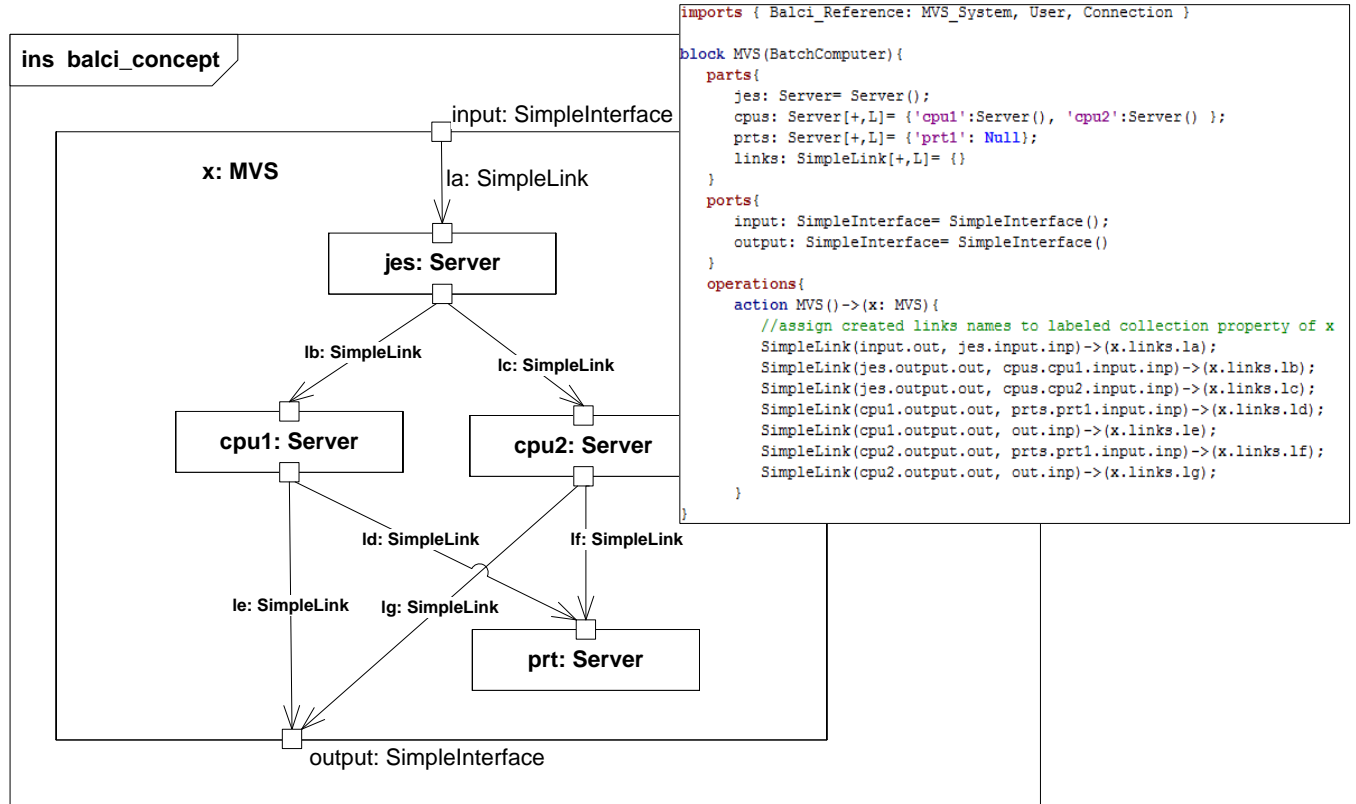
ins balci_concept

input: SimpleInterface

x: MVS

la: SimpleLink

jes: Server

lb: SimpleLink

lc: SimpleLink

cpu1: Server

cpu2: Server

ld: SimpleLink

lf: SimpleLink

le: SimpleLink

lg: SimpleLink

prt: Server

output: SimpleInterface

imports { Balci_Reference: MVS_System, User, Connection }

block MVS(BatchComputer){
parts{
jes: Server= Server();
cpus: Server[+,L]= {'cpu1':Server(), 'cpu2':Server() };
prts: Server[+,L]= {'prt1': Null};
links: SimpleLink[+,L]= {}
}
ports{
input: SimpleInterface= SimpleInterface();
output: SimpleInterface= SimpleInterface()
}
operations{
action MVS()->(x: MVS){
//assign created links names to labeled collection property of x
SimpleLink(input.out, jes.input.inp)->(x.links.la);
SimpleLink(jes.output.out, cpus.cpu1.input.inp)->(x.links.lb);
SimpleLink(jes.output.out, cpus.cpu2.input.inp)->(x.links.lc);
SimpleLink(cpu1.output.out, prts.prt1.input.inp)->(x.links.ld);
SimpleLink(cpu1.output.out, out.inp)->(x.links.le);
SimpleLink(cpu2.output.out, prts.prt1.input.inp)->(x.links.lf);
SimpleLink(cpu2.output.out, out.inp)->(x.links.lg);
}
}